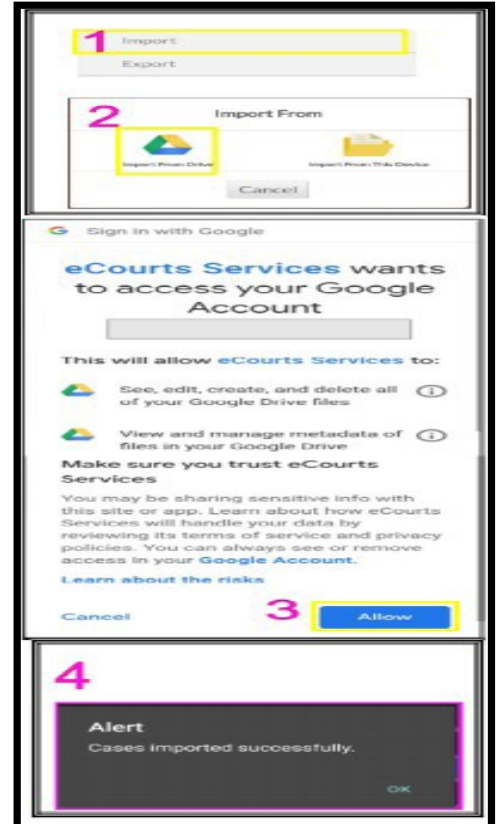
1 Import

Export

Import From

2

Import From Drive

Import From This Device

Cancel

G Sign in with Google

eCourts Services wants to access your Google Account

This will allow eCourts Services to:

See, edit, create, and delete all of your Google Drive files

View and manage metadata of files in your Google Drive

Make sure you trust eCourts Services

You may be sharing sensitive info with this site or app. Learn about how eCourts Services will handle your data by reviewing its terms of service and privacy policies. You can always see or remove access in your Google Account.

Learn about the risks

Cancel

3 Allow

4

Alert

Cases imported successfully.

OK